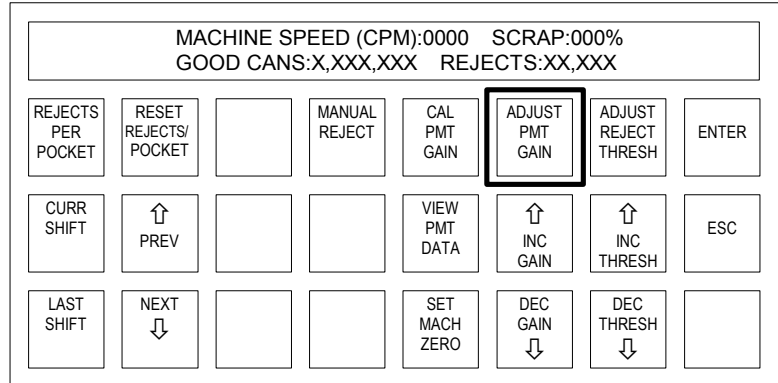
MACHINE SPEED (CPM):0000 SCRAP:000%
GOOD CANS:X,XXX,XXX REJECTS:XX,XXX

REJECTS PER POCKET

RESET REJECTS/ POCKET

MANUAL REJECT

CAL PMT GAIN

ADJUST PMT GAIN

ADJUST REJECT THRESH

ENTER

CURR SHIFT

⇧ PREV

VIEW PMT DATA

⇧ INC GAIN

⇧ INC THRESH

ESC

LAST SHIFT

NEXT ⇩

SET MACH ZERO

DEC GAIN ⇩

DEC THRESH ⇩